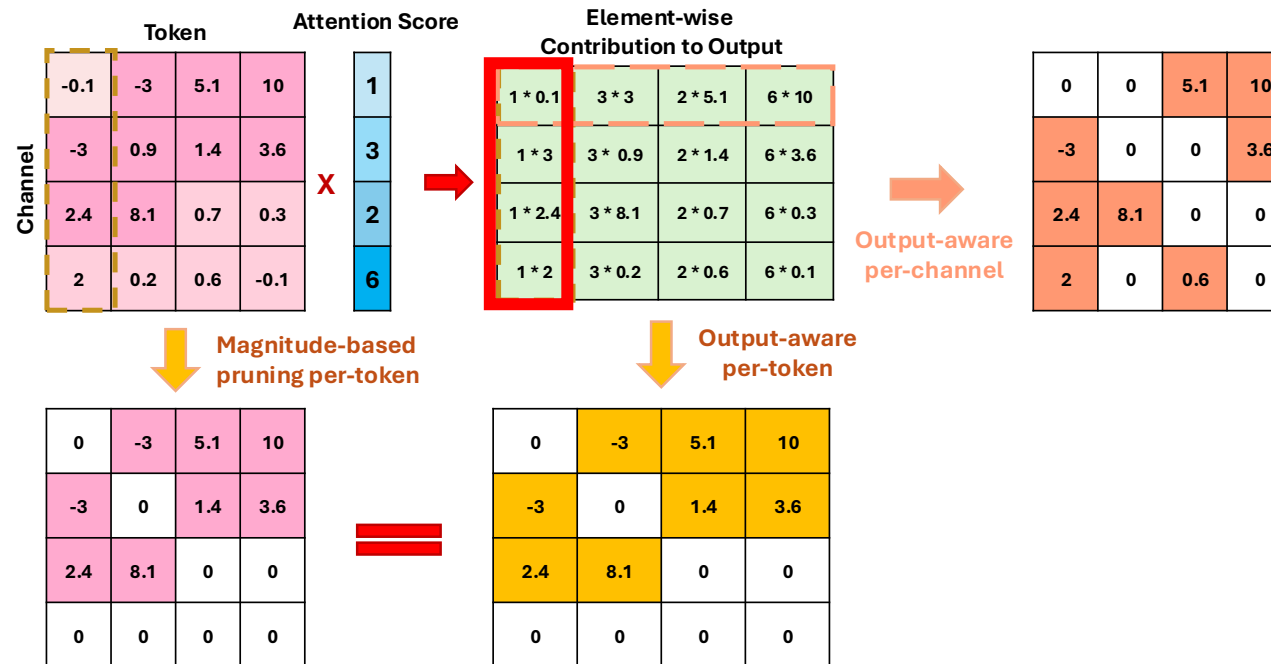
Token

Channel

| -0.1 | -3 | 5.1 | 10 |
|---|---|---|---|
| -3 | 0.9 | 1.4 | 3.6 |
| 2.4 | 8.1 | 0.7 | 0.3 |
| 2 | 0.2 | 0.6 | -0.1 |

X

Attention Score

| 1 |
|---|
| 3 |
| 2 |
| 6 |

Element-wise Contribution to Output

| 1 * 0.1 | 3 * 3 | 2 * 5.1 | 6 * 10 |
|---|---|---|---|
| 1 * 3 | 3 * 0.9 | 2 * 1.4 | 6 * 3.6 |
| 1 * 2.4 | 3 * 8.1 | 2 * 0.7 | 6 * 0.3 |
| 1 * 2 | 3 * 0.2 | 2 * 0.6 | 6 * 0.1 |

Output-aware per-channel

| 0 | 0 | 5.1 | 10 |
|---|---|---|---|
| -3 | 0 | 0 | 3.6 |
| 2.4 | 8.1 | 0 | 0 |
| 2 | 0 | 0.6 | 0 |

Magnitude-based pruning per-token

| 0 | -3 | 5.1 | 10 |
|---|---|---|---|
| -3 | 0 | 1.4 | 3.6 |
| 2.4 | 8.1 | 0 | 0 |
| 0 | 0 | 0 | 0 |

Output-aware per-token

| 0 | -3 | 5.1 | 10 |
|---|---|---|---|
| -3 | 0 | 1.4 | 3.6 |
| 2.4 | 8.1 | 0 | 0 |
| 0 | 0 | 0 | 0 |